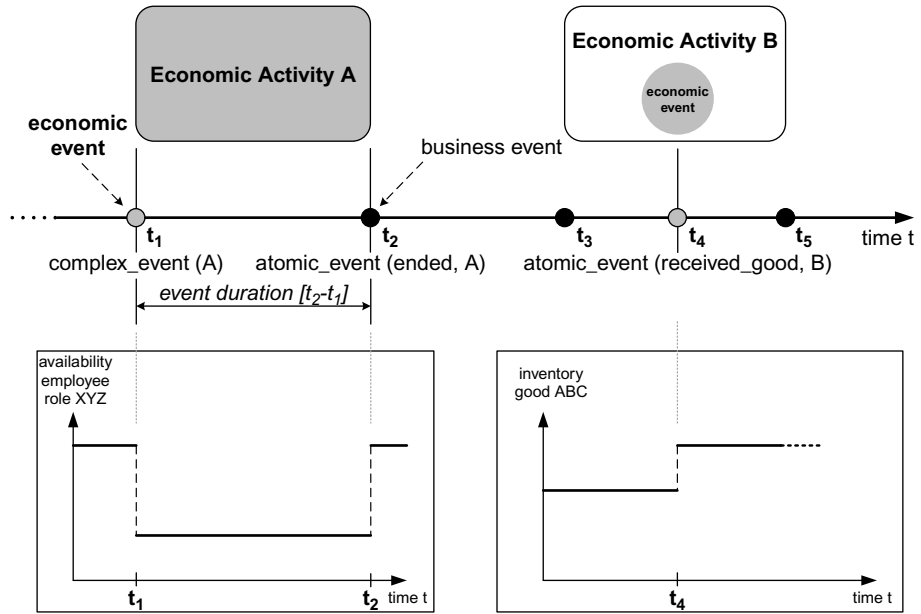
Economic Activity A

Economic Activity B

economic event

economic event

business event

$t_1$ $t_2$ $t_3$ $t_4$ $t_5$ time t

complex_event (A)

atomic_event (ended, A)

atomic_event (received_good, B)

event duration $[t_2-t_1]$

availability employee role XYZ

$t_1$ $t_2$ time t

inventory good ABC

$t_4$ time t